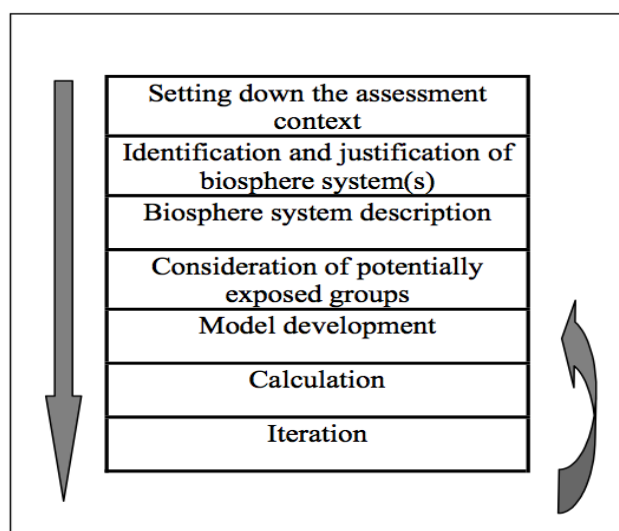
Setting down the assessment context

Identification and justification of biosphere system(s)

Biosphere system description

Consideration of potentially exposed groups

Model development

Calculation

Iteration